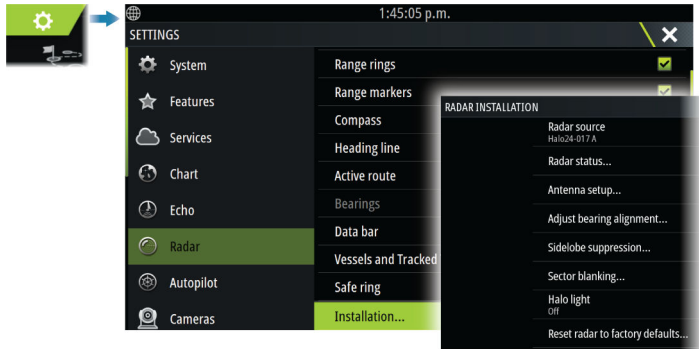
1:45:05 p.m.

SETTINGS

System
Features
Services
Chart
Echo
Radar
Autopilot
Cameras

Range rings
Range markers
Compass
Heading line
Active route
Bearings
Data bar
Vessels and Tracked
Safe ring
Installation...

RADAR INSTALLATION

Radar source
Halo24-017 A
Radar status...
Antenna setup...
Adjust bearing alignment...
Sidelobe suppression...
Sector blanking...
Halo light
Off
Reset radar to factory defaults...